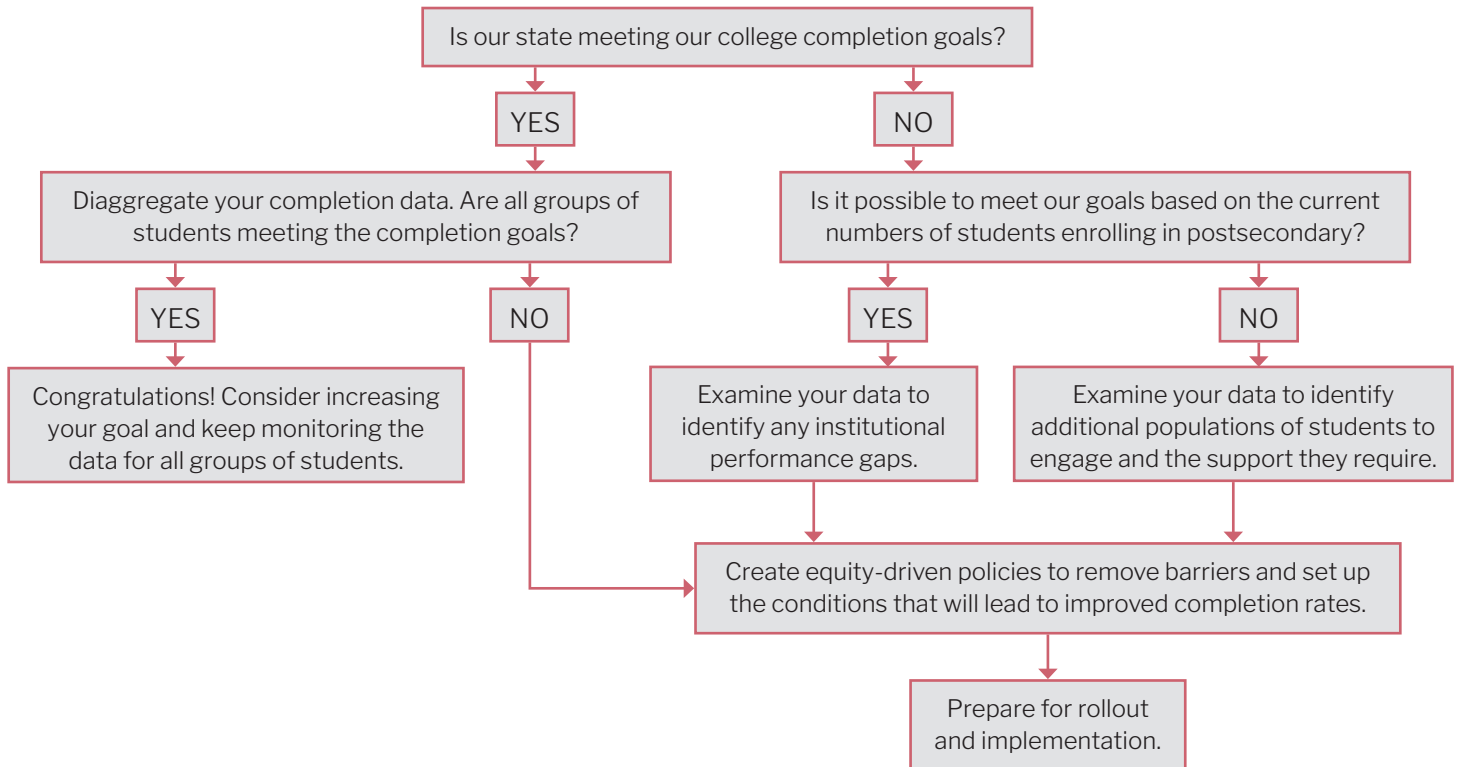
Is our state meeting our college completion goals?

YES

NO

Diaggregate your completion data. Are all groups of students meeting the completion goals?

Is it possible to meet our goals based on the current numbers of students enrolling in postsecondary?

YES

NO

YES

NO

Congratulations! Consider increasing your goal and keep monitoring the data for all groups of students.

Examine your data to identify any institutional performance gaps.

Examine your data to identify additional populations of students to engage and the support they require.

Create equity-driven policies to remove barriers and set up the conditions that will lead to improved completion rates.

Prepare for rollout and implementation.